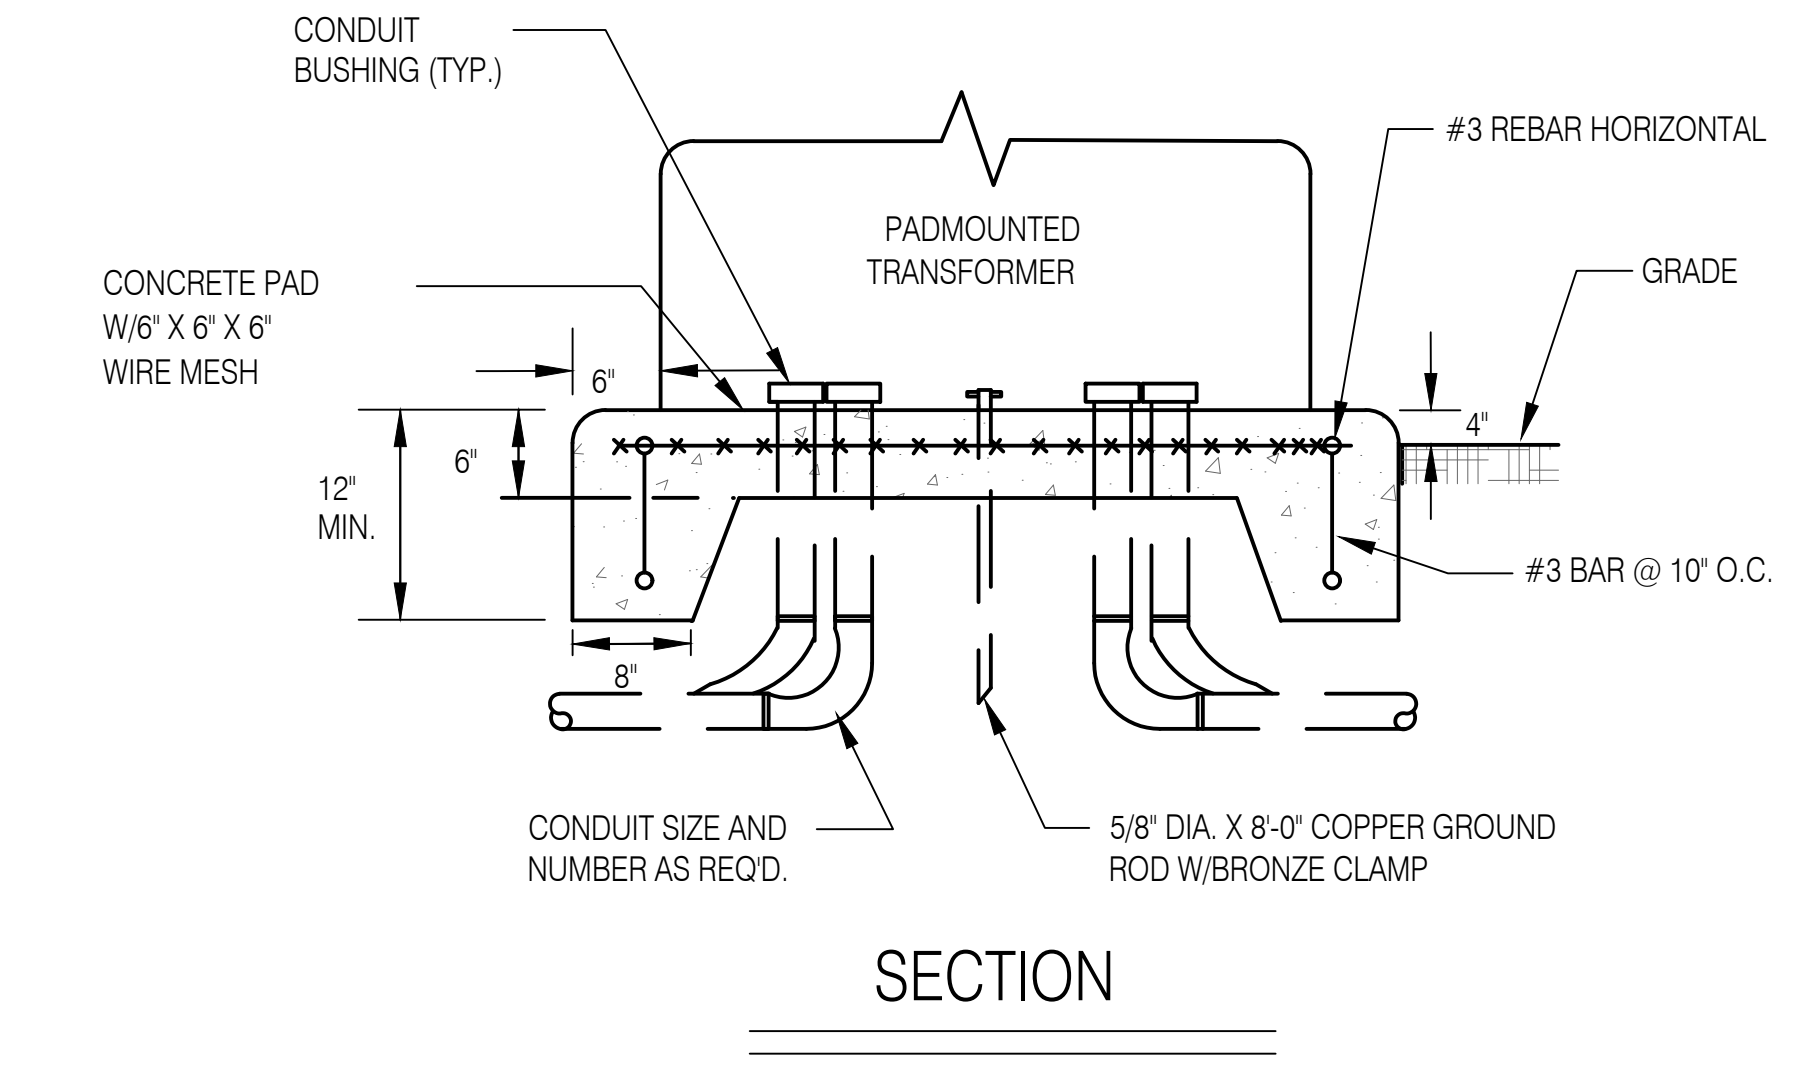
CONDUIT BUSHING (TYP.)

#3 REBAR HORIZONTAL

PADMOUNTED TRANSFORMER

CONCRETE PAD W/6" X 6" X 6" WIRE MESH

GRADE

6"

4"

6"

12" MIN.

#3 BAR @ 10" O.C.

8"

CONDUIT SIZE AND NUMBER AS REQ'D.

5/8" DIA. X 8'-0" COPPER GROUND ROD W/BRONZE CLAMP

SECTION